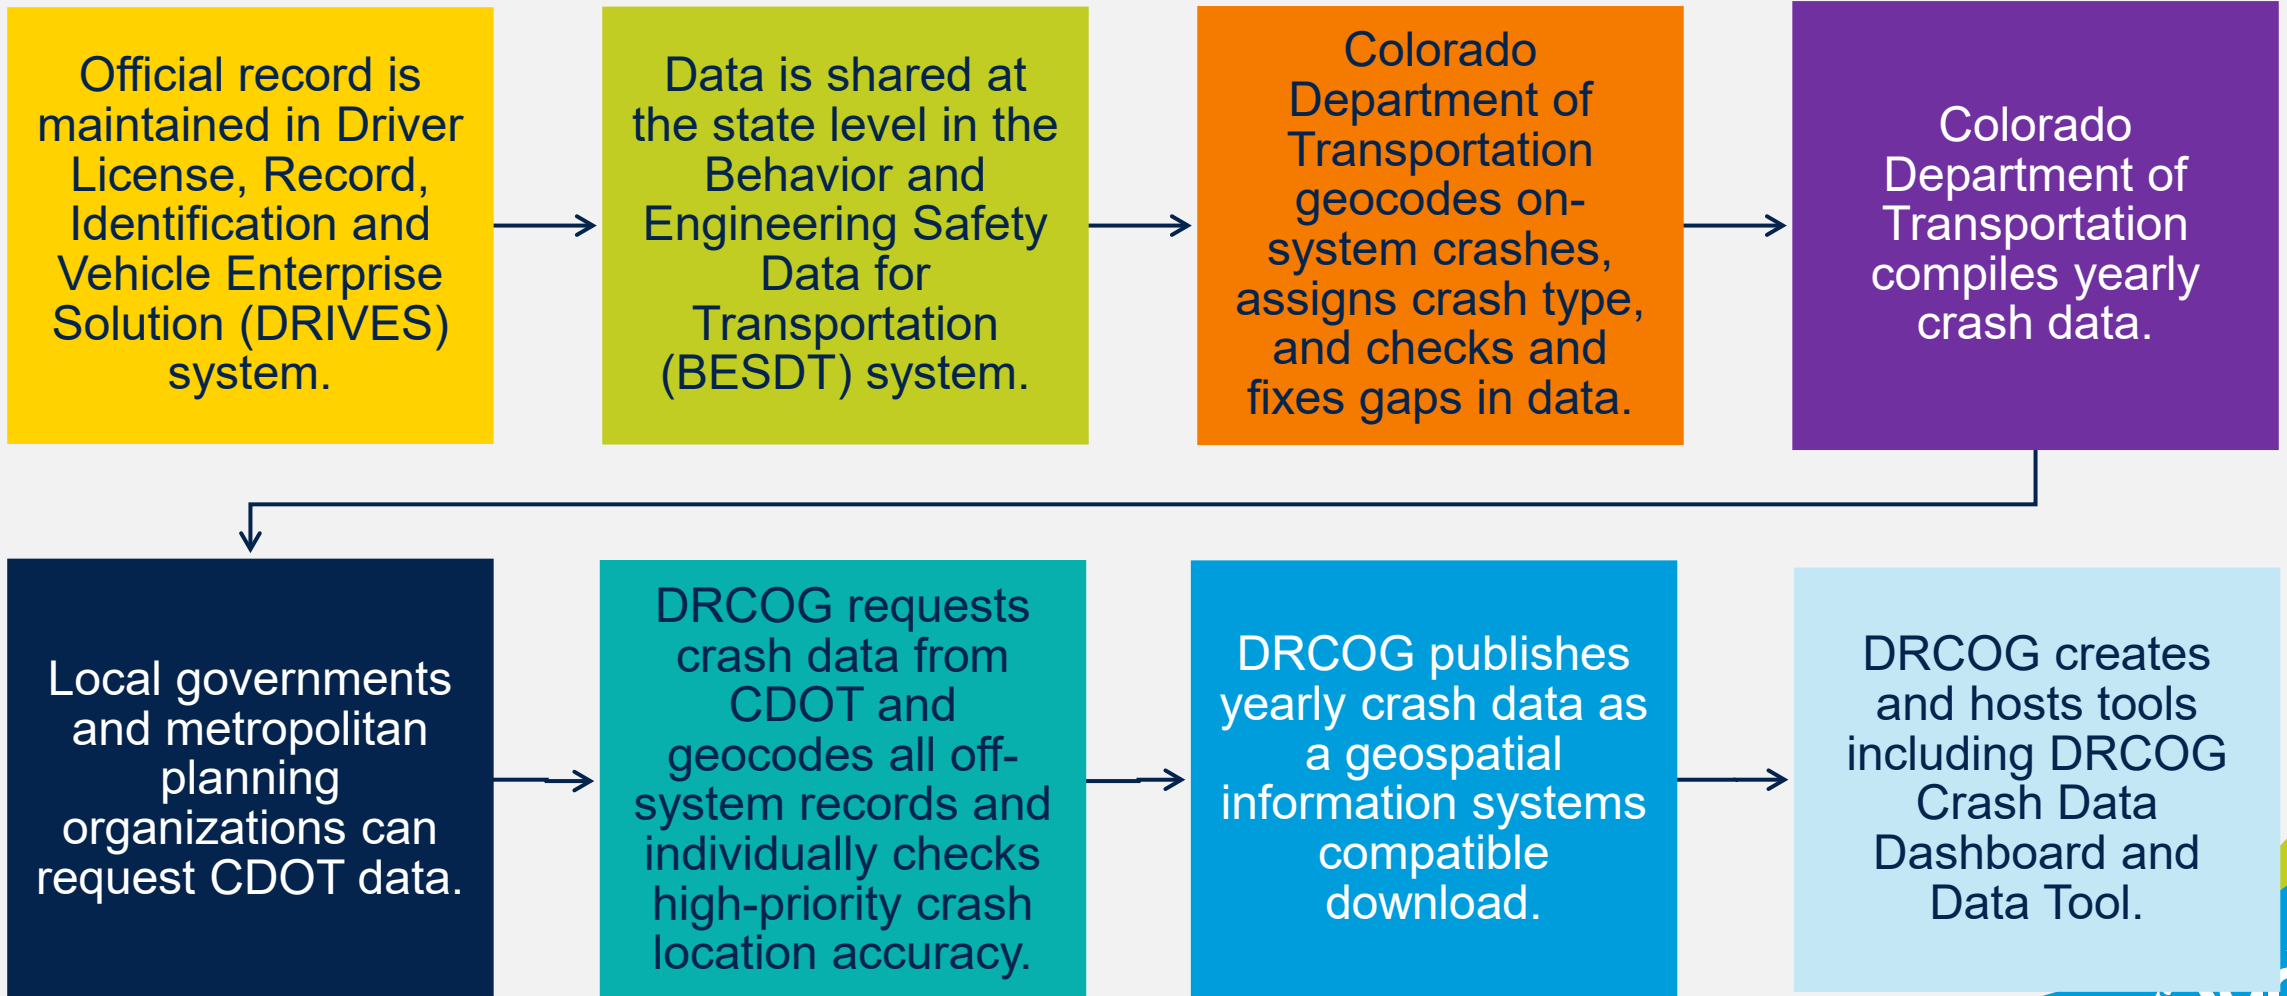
Official record is maintained in Driver License, Record, Identification and Vehicle Enterprise Solution (DRIVES) system.

Data is shared at the state level in the Behavior and Engineering Safety Data for Transportation (BESDT) system.

Colorado Department of Transportation geocodes on-system crashes, assigns crash type, and checks and fixes gaps in data.

Colorado Department of Transportation compiles yearly crash data.

Local governments and metropolitan planning organizations can request CDOT data.

DRCOG requests crash data from CDOT and geocodes all off-system records and individually checks high-priority crash location accuracy.

DRCOG publishes yearly crash data as a geospatial information systems compatible download.

DRCOG creates and hosts tools including DRCOG Crash Data Dashboard and Data Tool.